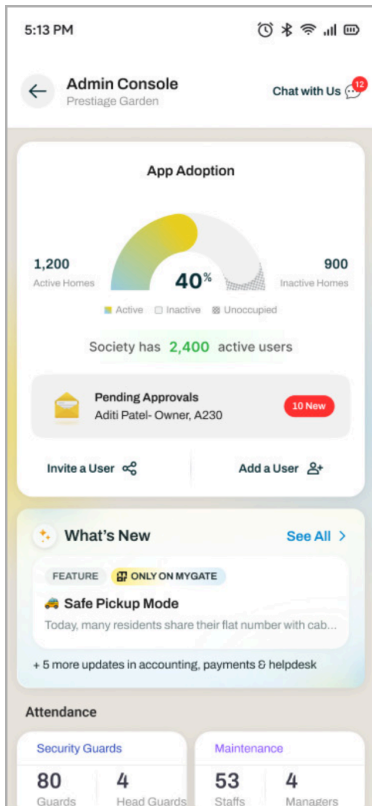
5:13 PM

Admin Console
Prestiage Garden

Chat with Us 12

App Adoption

1,200
Active Homes

40%

900
Inactive Homes

Active Inactive Unoccupied

Society has 2,400 active users

Pending Approvals
Aditi Patel- Owner, A230

10 New

Invite a User

Add a User

What's New

See All >

FEATURE ONLY ON MYGATE

Safe Pickup Mode

Today, many residents share their flat number with cab...

+ 5 more updates in accounting, payments & helpdesk

Attendance

Security Guards

80
Guards

4
Head Guards

Maintenance

53
Staffs

4
Managers